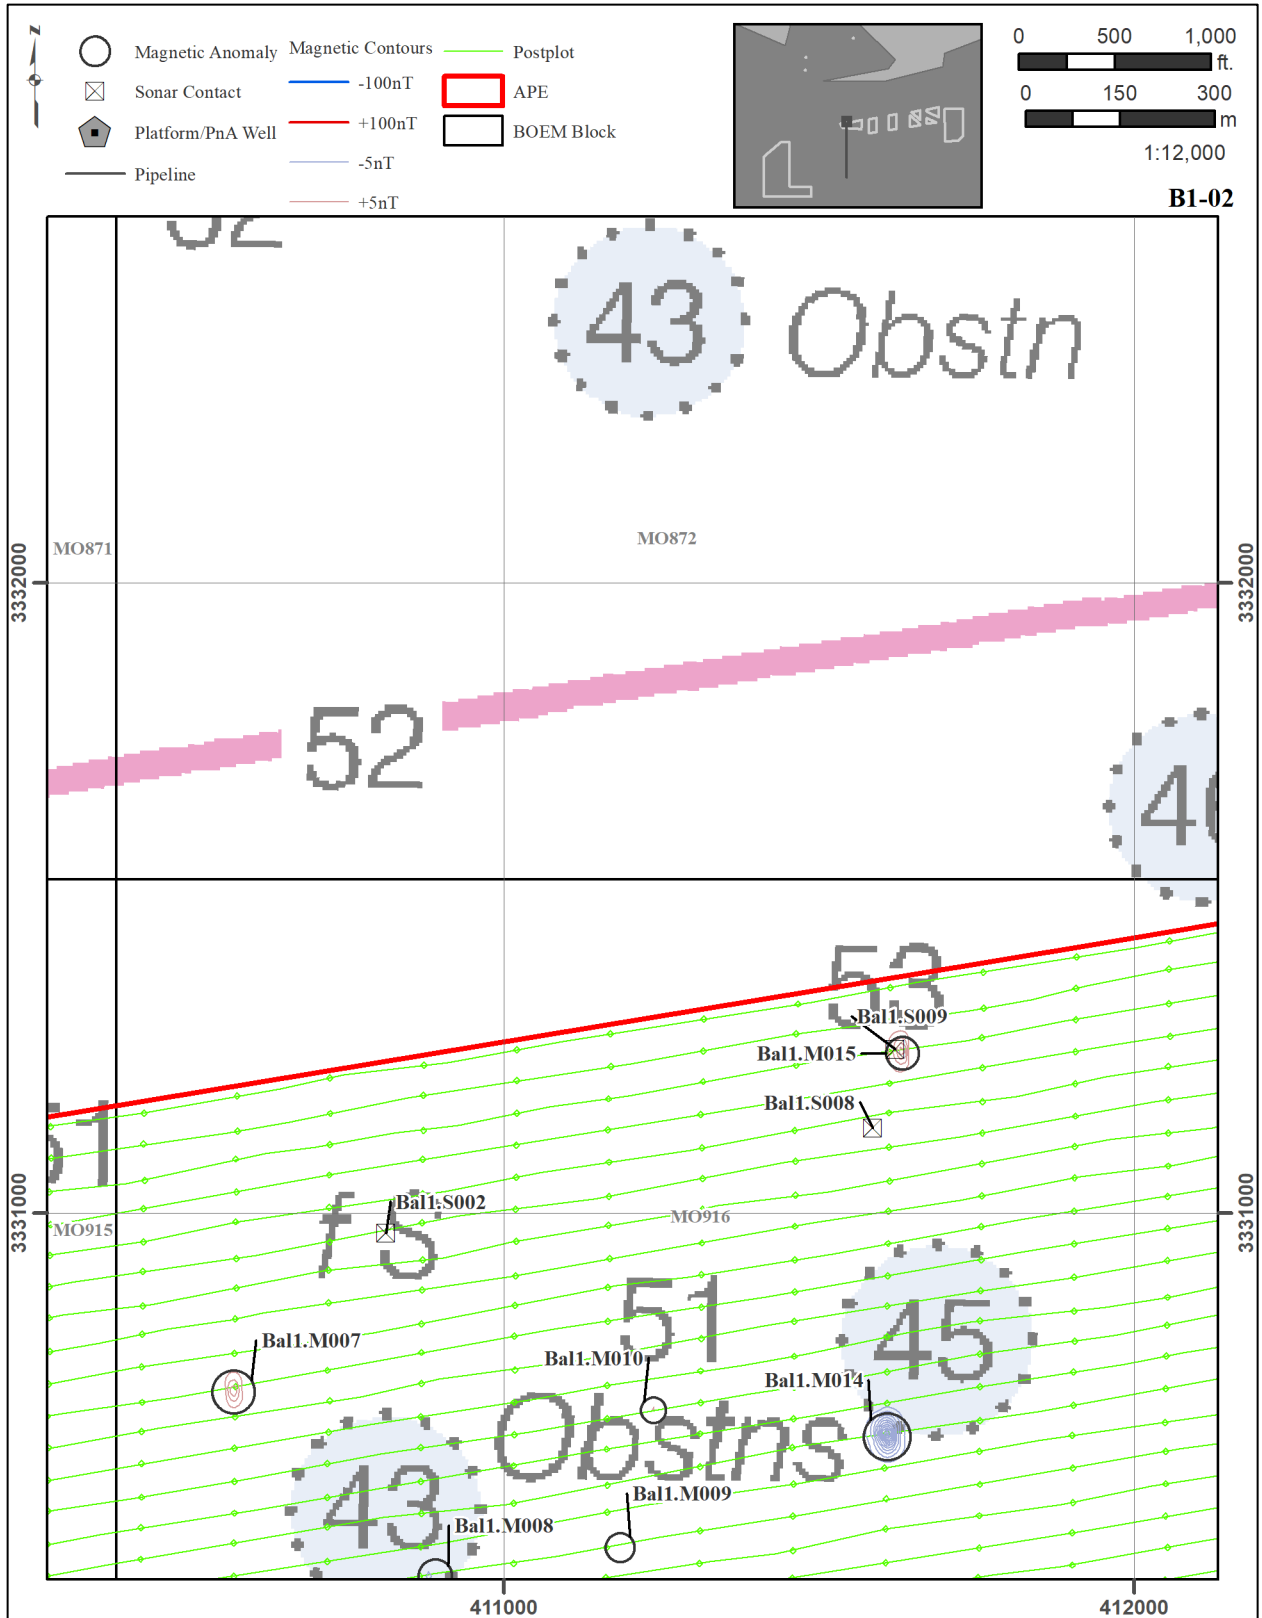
N

Magnetic Anomaly
Sonar Contact
Platform/PnA Well
Pipeline

Magnetic Contours
-100nT
+100nT
-5nT
+5nT

Postplot
APE
BOEM Block

0 500 1,000 ft.
0 150 300 m
1:12,000
B1-02

43 Obstn
MO871
MO872
332000
332000
52
4
53
Bal1.S009
Bal1.M015
Bal1.S008
Bal1.S002
MO915
MO916
331000
331000
f5
51
45
Bal1.M007
Bal1.M010
Bal1.M014
Obstns
43
Bal1.M009
Bal1.M008
411000
412000